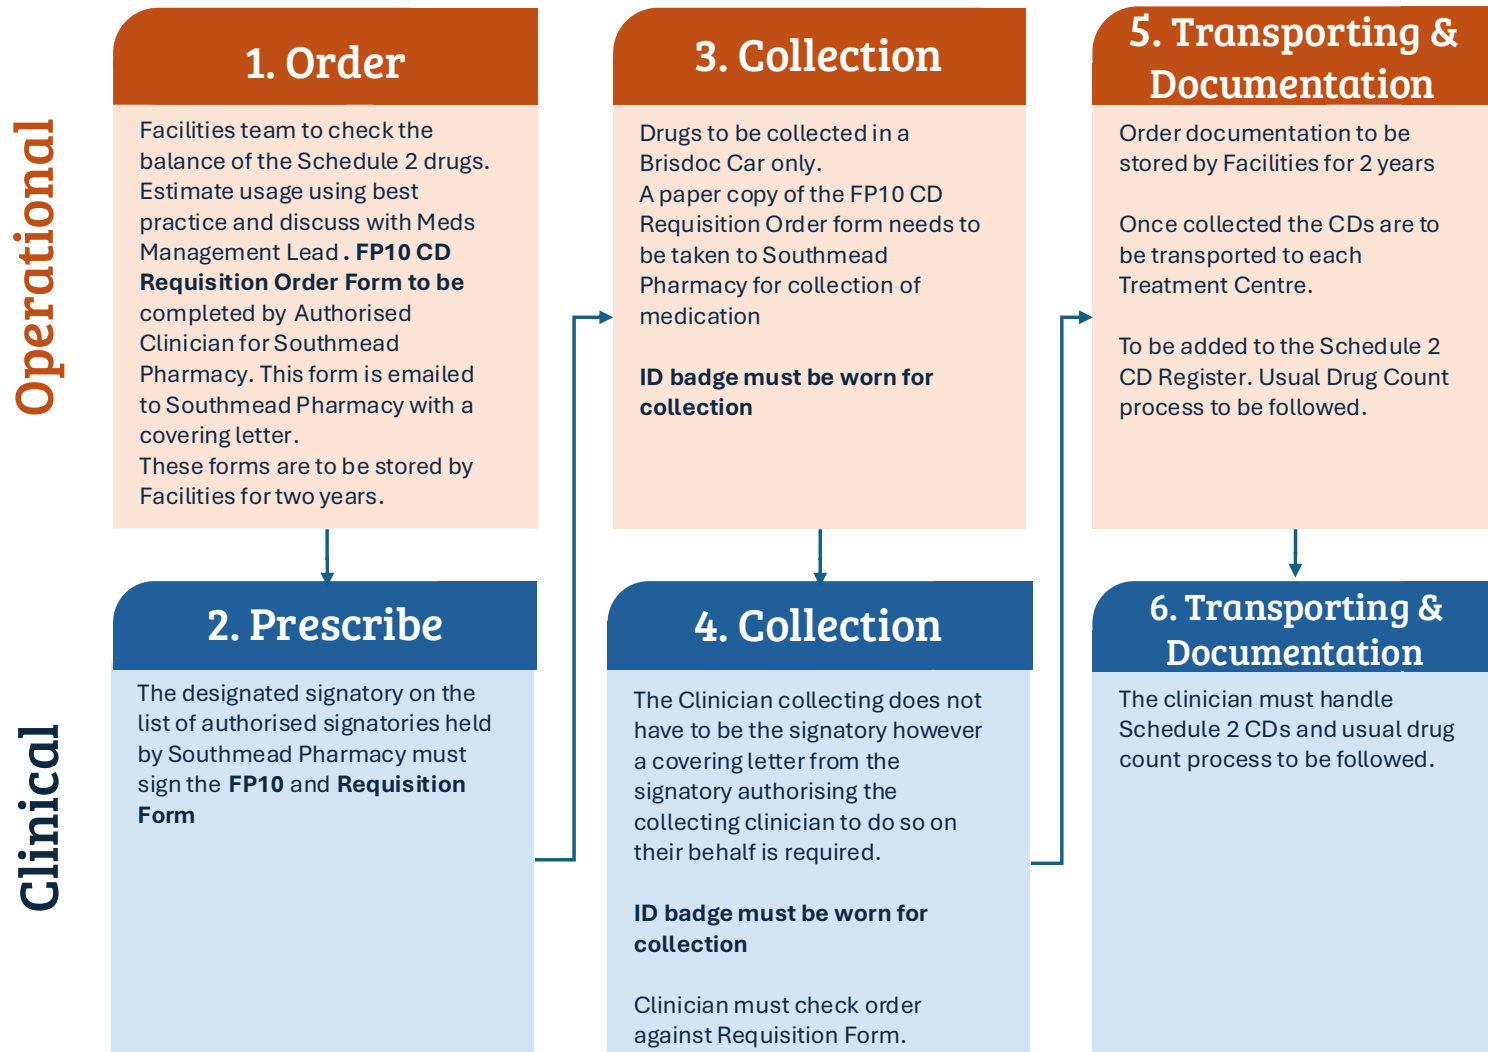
Operational

1. Order

Facilities team to check the balance of the Schedule 2 drugs. Estimate usage using best practice and discuss with Meds Management Lead . FP10 CD Requisition Order Form to be completed by Authorised Clinician for Southmead Pharmacy. This form is emailed to Southmead Pharmacy with a covering letter.
These forms are to be stored by Facilities for two years.

3. Collection

Drugs to be collected in a Brisdoc Car only.
A paper copy of the FP10 CD Requisition Order form needs to be taken to Southmead Pharmacy for collection of medication

ID badge must be worn for collection

5. Transporting & Documentation

Order documentation to be stored by Facilities for 2 years

Once collected the CDs are to be transported to each Treatment Centre.

To be added to the Schedule 2 CD Register. Usual Drug Count process to be followed.

Clinical

2. Prescribe

The designated signatory on the list of authorised signatories held by Southmead Pharmacy must sign the FP10 and Requisition Form

4. Collection

The Clinician collecting does not have to be the signatory however a covering letter from the signatory authorising the collecting clinician to do so on their behalf is required.

ID badge must be worn for collection

Clinician must check order against Requisition Form.

6. Transporting & Documentation

The clinician must handle Schedule 2 CDs and usual drug count process to be followed.